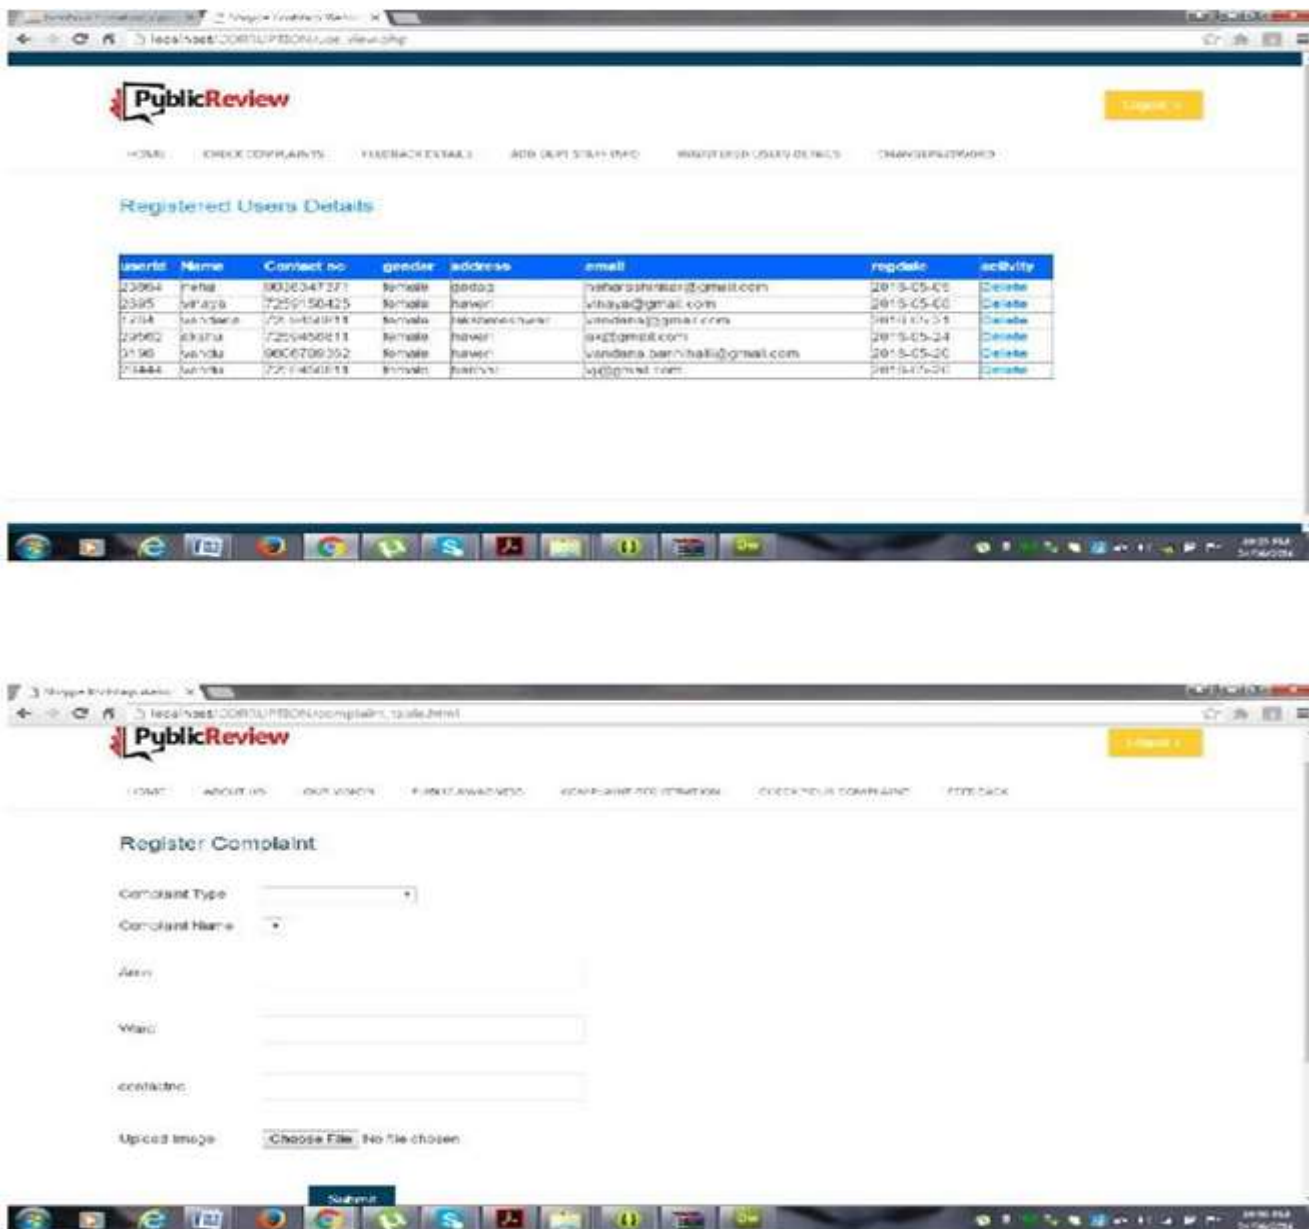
localhost/CORRUPTION/user_view.php

PublicReview

Logout

HOME CHECK COMPLAINTS FEEDBACK DETAILS ADD DEPT STAFF INFO REGISTERED USERS DETAILS CHANGEPASSWORD

Registered Users Details

| userid | Name | Contact no | gender | address | email | regdate | activity |
|---|---|---|---|---|---|---|---|
| 23064 | neha | 9036347371 | female | gadag | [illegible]@gmail.com | 2015-05-05 | Delete |
| 2585 | vinaya | 7259150425 | female | haveri | vinaya@gmail.com | 2015-05-0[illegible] | Delete |
| 1234 | vandana | 7259456811 | female | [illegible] | vandana@gmail.com | 2015-05-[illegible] | Delete |
| 29562 | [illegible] | 7259456811 | female | haveri | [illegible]@gmail.com | 2015-05-24 | Delete |
| 9198 | vandu | 9606709352 | female | haveri | vandana.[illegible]@gmail.com | 2015-05-20 | Delete |
| 21444 | vandu | 7259456811 | female | haveri | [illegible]@gmail.com | 2015-05-20 | Delete |

localhost/CORRUPTION/complaint_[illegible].html

PublicReview

Logout

HOME ABOUT US OUR VISION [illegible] COMPLAINT REGISTRATION CHECK YOUR COMPLAINT FEEDBACK

Register Complaint

Complaint Type

Complaint Name

Area

Ward

contactno

Upload Image Choose File No file chosen

Submit